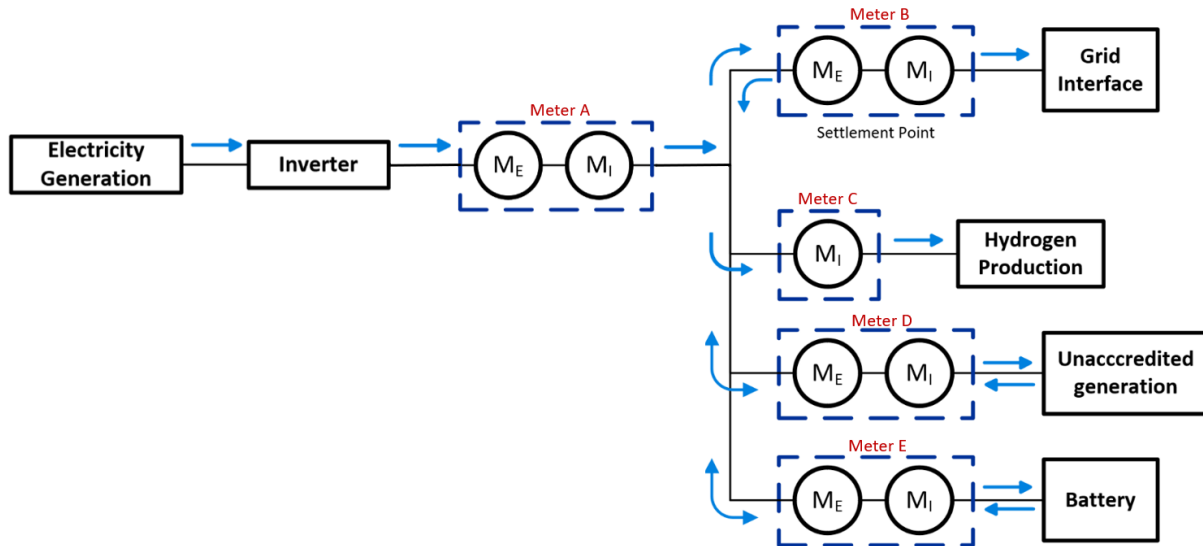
Electricity Generation

Inverter

Meter A

$M_E$ $M_I$

Meter B

$M_E$ $M_I$

Settlement Point

Grid Interface

Meter C

$M_I$

Hydrogen Production

Meter D

$M_E$ $M_I$

Unacccredited generation

Meter E

$M_E$ $M_I$

Battery